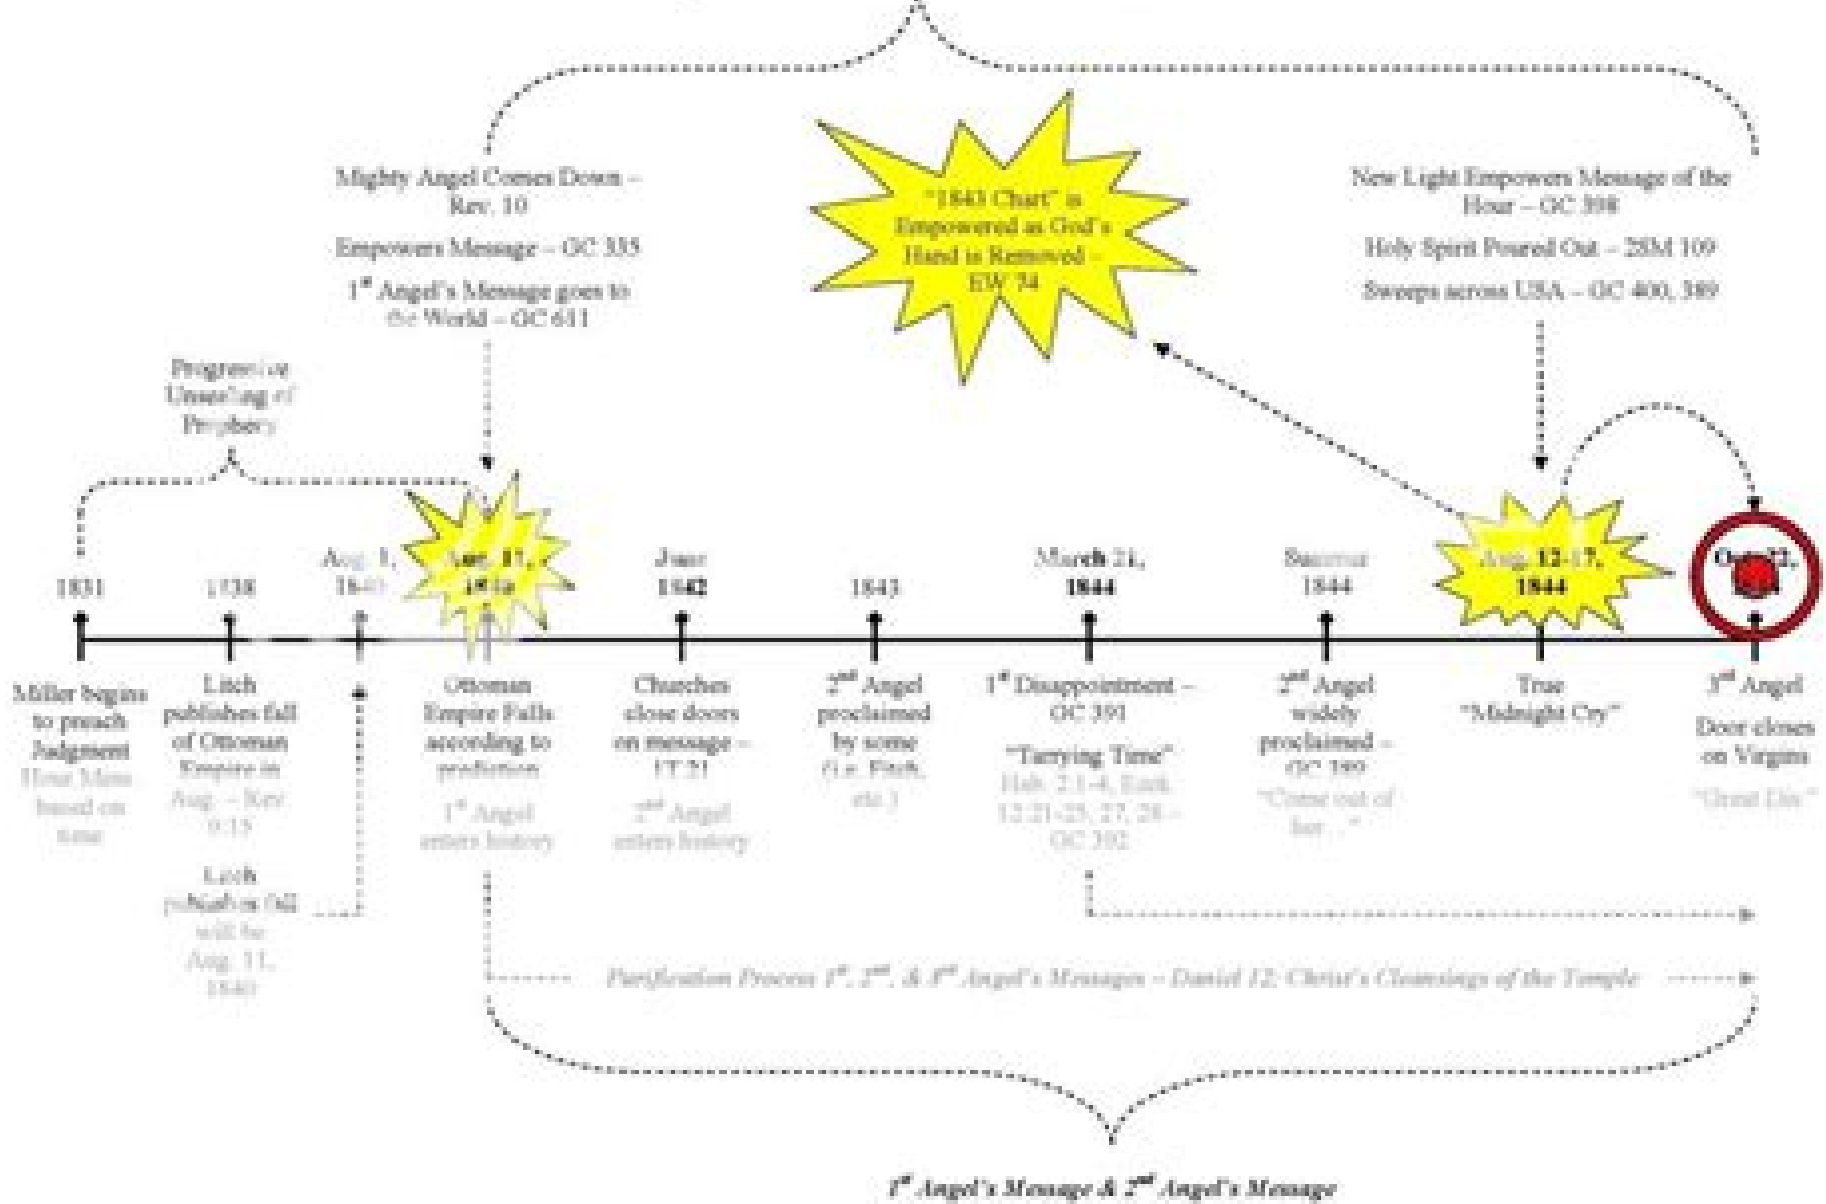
Mighty Angel Comes Down – Rev. 10

Empowers Message – GC 335

1st Angel's Message goes to the World – GC 611

"1843 Chart" is Empowered as God's Hand is Removed – EW 74

New Light Empowers Message of the Hour – GC 398

Holy Spirit Poured Out – 2SM 109

Sweeps across USA – GC 400, 389

Progressive Unsealing of Prophecy

1831

1838

Aug. 1, 1840

Aug. 11, 1840

June 1842

1843

March 21, 1844

Summer 1844

Aug. 12-17, 1844

Oct. 22, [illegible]

Miller begins to preach Judgment Hour Msg. based on time

Litch publishes fall of Ottoman Empire in Aug. – Rev. 9:15

Litch publishes fall will be Aug. 11, 1840

Ottoman Empire Falls according to prediction

1st Angel enters history

Churches close doors on message – 1T 21

2nd Angel enters history

2nd Angel proclaimed by some (i.e. Fitch, etc.)

1st Disappointment – GC 391

"Tarrying Time" Hab. 2:1-4, Ezek. 12:21-25, 27, 28 – GC 392

2nd Angel widely proclaimed – GC 389

"Come out of her…"

True "Midnight Cry"

3rd Angel

Door closes on Virgins

"Great Dis."

Purification Process 1st, 2nd, & 3rd Angel's Messages – Daniel 12; Christ's Cleansings of the Temple

1st Angel's Message & 2nd Angel's Message